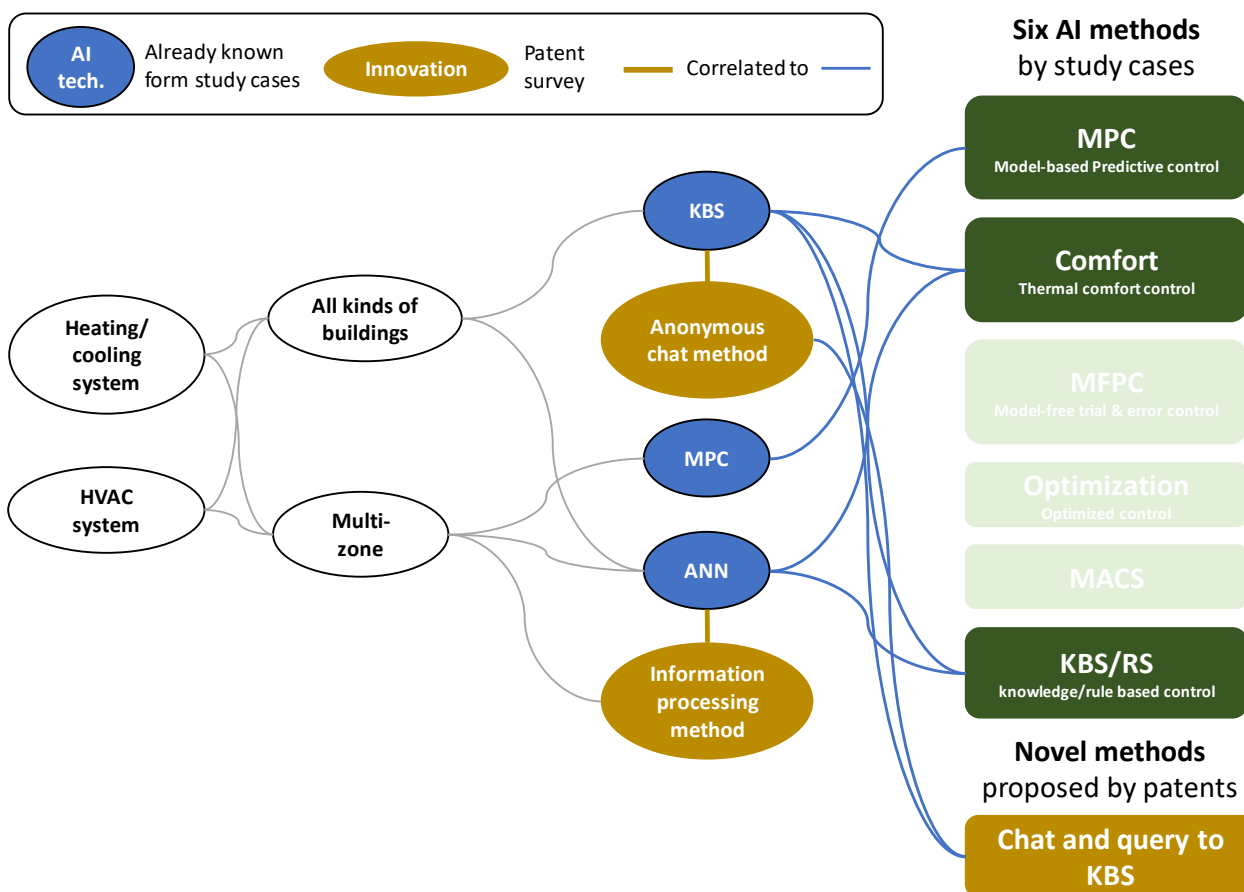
AI tech.
Already known form study cases
Innovation
Patent survey
Correlated to

Six AI methods by study cases

MPC
Model-based Predictive control

Comfort
Thermal comfort control

MFPC
Model-free trial & error control

Optimization
Optimized control

MACS

KBS/RS
knowledge/rule based control

Novel methods proposed by patents

Chat and query to KBS

Heating/ cooling system

HVAC system

All kinds of buildings

Multi-zone

KBS

Anonymous chat method

MPC

ANN

Information processing method